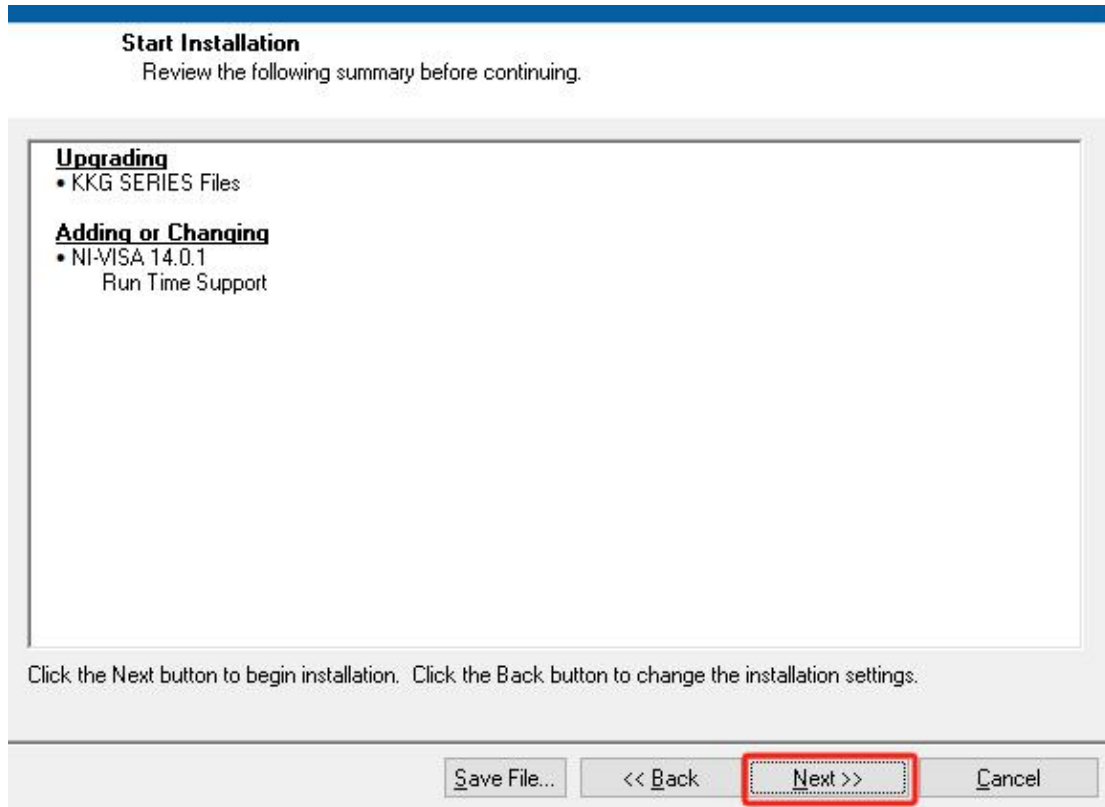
Start Installation
Review the following summary before continuing.

Upgrading
• KKG SERIES Files

Adding or Changing
• NI-VISA 14.0.1
Run Time Support

Click the Next button to begin installation. Click the Back button to change the installation settings.

Save File...
<< Back
Next >>
Cancel